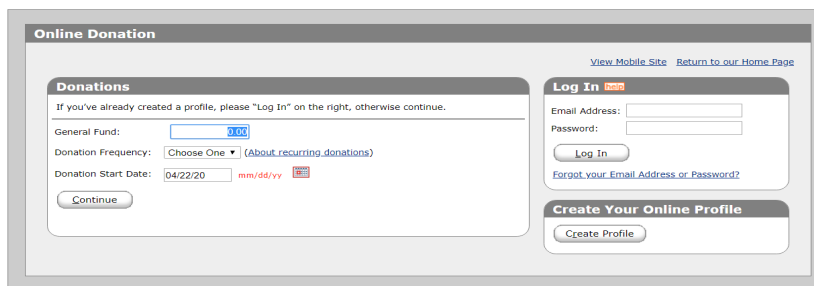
Online Donation

View Mobile Site Return to our Home Page

Donations

If you've already created a profile, please "Log In" on the right, otherwise continue.

General Fund: 0.00

Donation Frequency: Choose One ▾ (About recurring donations)

Donation Start Date: 04/22/20 mm/dd/yy

Continue

Log In help

Email Address:

Password:

Log In

Forgot your Email Address or Password?

Create Your Online Profile

Create Profile